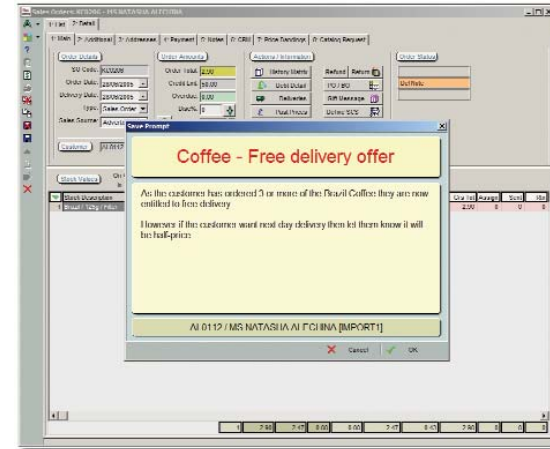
Sales Orders: 870266 - MS NATASHA ALFCHINA

1 List 2 Detail

1 Main 2 Additional 3 Addresses 4 Payment 5 Notes 6 CRM 7 Price Bandings 8 Catalog Request

Order Details

SO Code: 870266

Order Date: 28/09/2006

Delivery Date: 28/09/2006

Type: Sales Order

Sales Source: Advertis

Order Amounts

Order Total: 2.00

Credit Lmt: 50.00

Overdue: 0.00

Batch: 0

Actions / Information

History Matrix

Hold Order

Deliveries

Post Process

Refund

Return

PO / BO

Gift Message

Update SOS

Order Status

OnHold

Customer

AI0112

Stock Values

Stock Description

Brazil 125g / Filter

Save Prompt

Coffee - Free delivery offer

As the customer has ordered 3 or more of the Brazil Coffee they are now entitled to free delivery

However if the customer want next day delivery then let them know it will be half-price

AI 0112 / MS NATASHA ALFCHINA [IMPORT1]

Cancel

OK

Ord Tot

Average

2.00

0

0

7.98

7.47

0.00

0.00

7.47

8.47

7.90

0

0